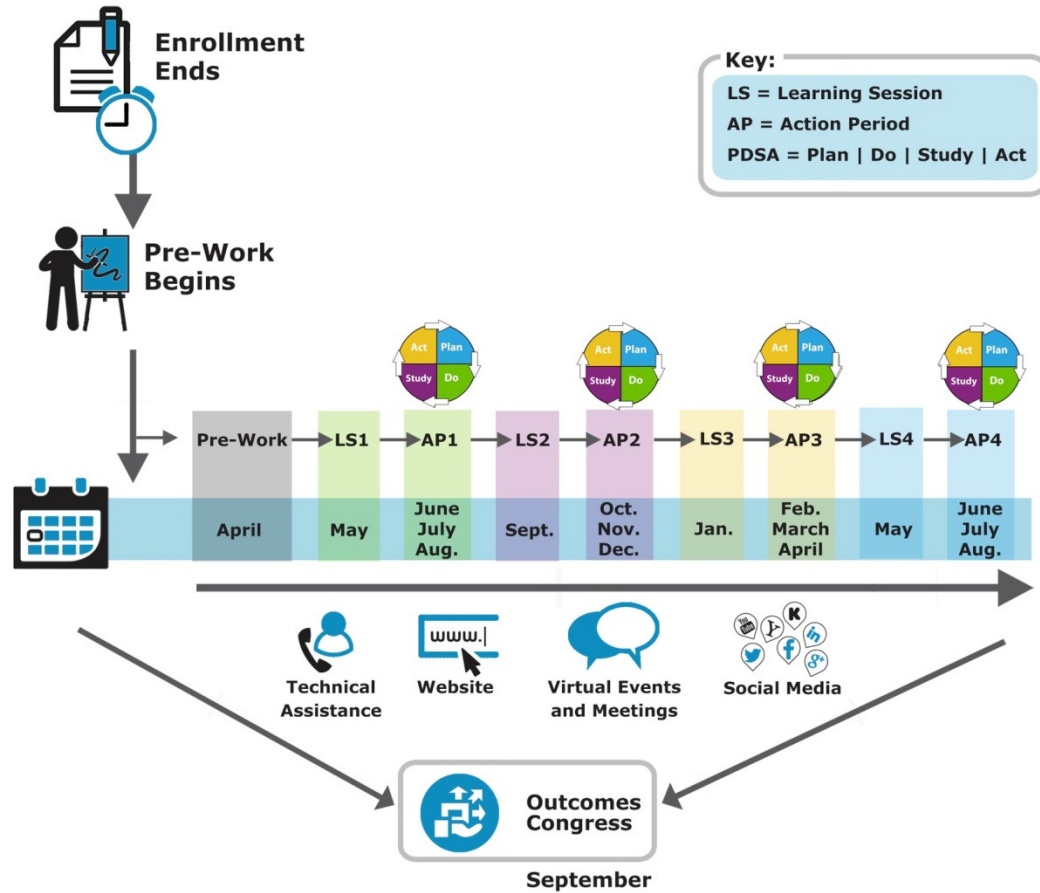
Enrollment Ends

Key:
LS = Learning Session
AP = Action Period
PDSA = Plan | Do | Study | Act

Pre-Work Begins

Act Plan Study Do

Act Plan Study Do

Act Plan Study Do

Act Plan Study Do

Pre-Work
LS1
AP1
LS2
AP2
LS3
AP3
LS4
AP4

April
May
June July Aug.
Sept.
Oct. Nov. Dec.
Jan.
Feb. March April
May
June July Aug.

www.

Technical Assistance
Website
Virtual Events and Meetings
Social Media

Outcomes Congress

September